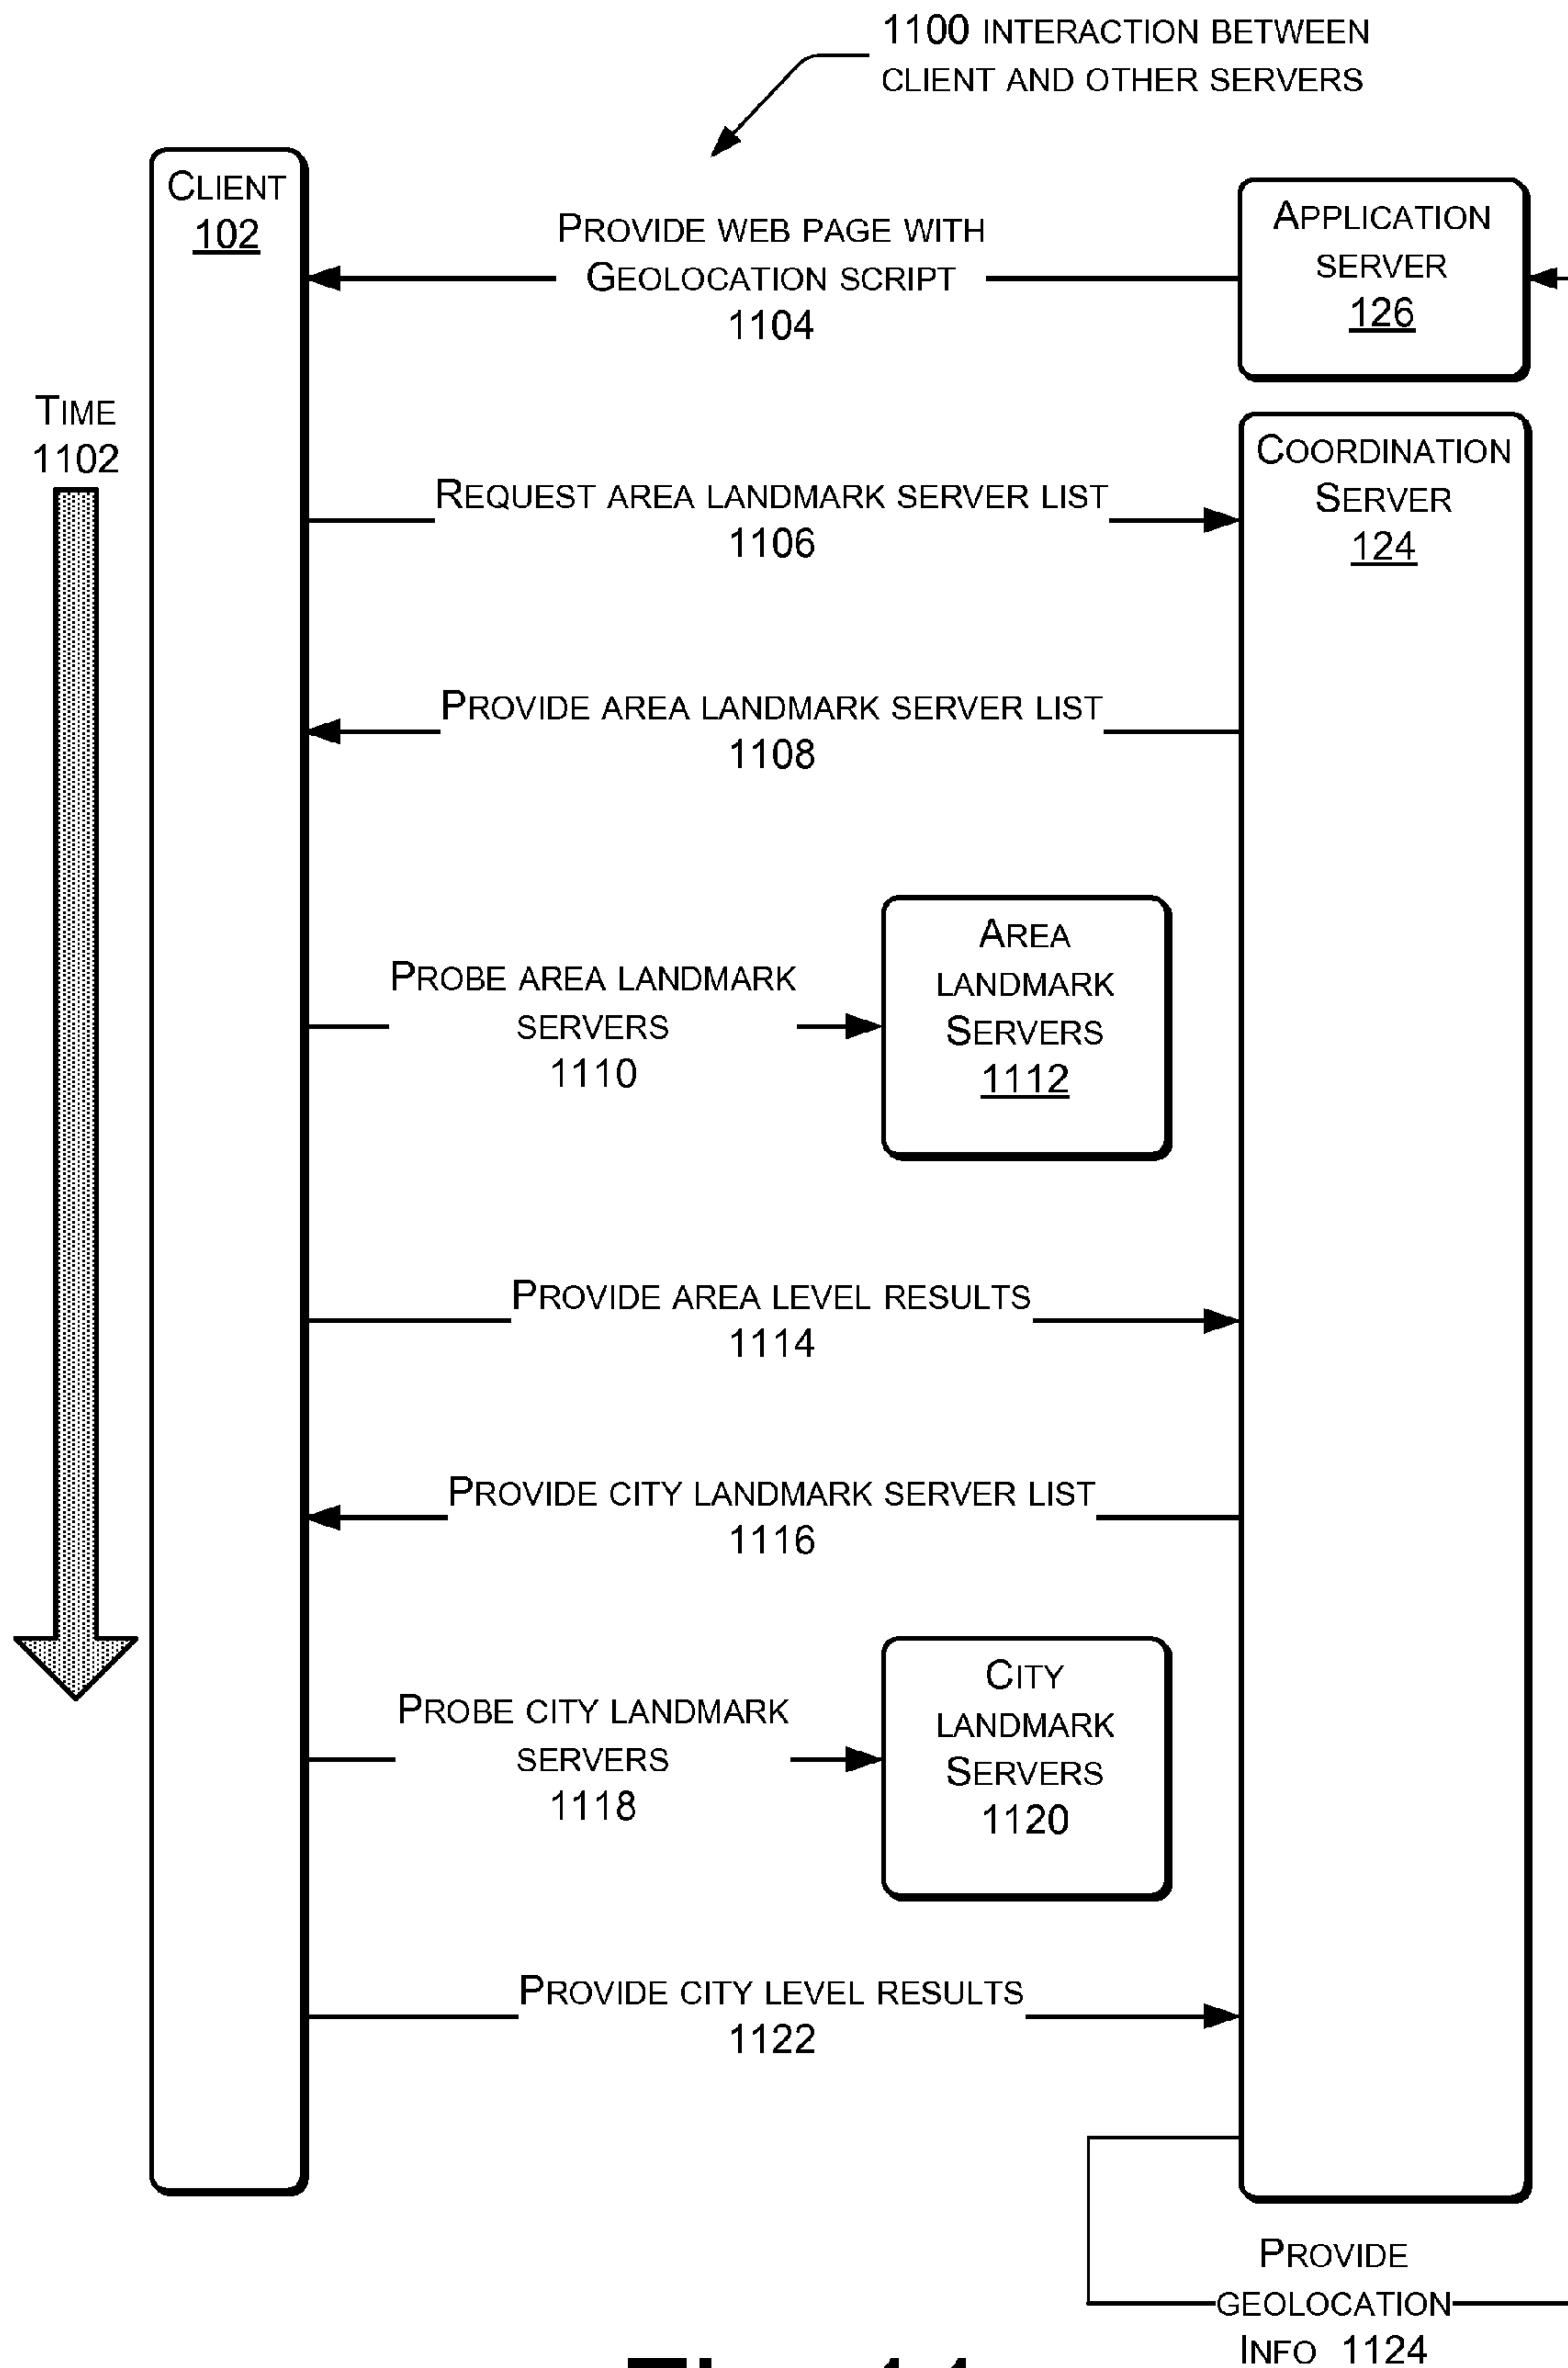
1100 INTERACTION BETWEEN CLIENT AND OTHER SERVERS

CLIENT
102

PROVIDE WEB PAGE WITH GEOLOCATION SCRIPT
1104

APPLICATION SERVER
126

TIME
1102

COORDINATION SERVER
124

REQUEST AREA LANDMARK SERVER LIST
1106

PROVIDE AREA LANDMARK SERVER LIST
1108

PROBE AREA LANDMARK SERVERS
1110

AREA LANDMARK SERVERS
1112

PROVIDE AREA LEVEL RESULTS
1114

PROVIDE CITY LANDMARK SERVER LIST
1116

PROBE CITY LANDMARK SERVERS
1118

CITY LANDMARK SERVERS
1120

PROVIDE CITY LEVEL RESULTS
1122

PROVIDE GEOLOCATION INFO 1124

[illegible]